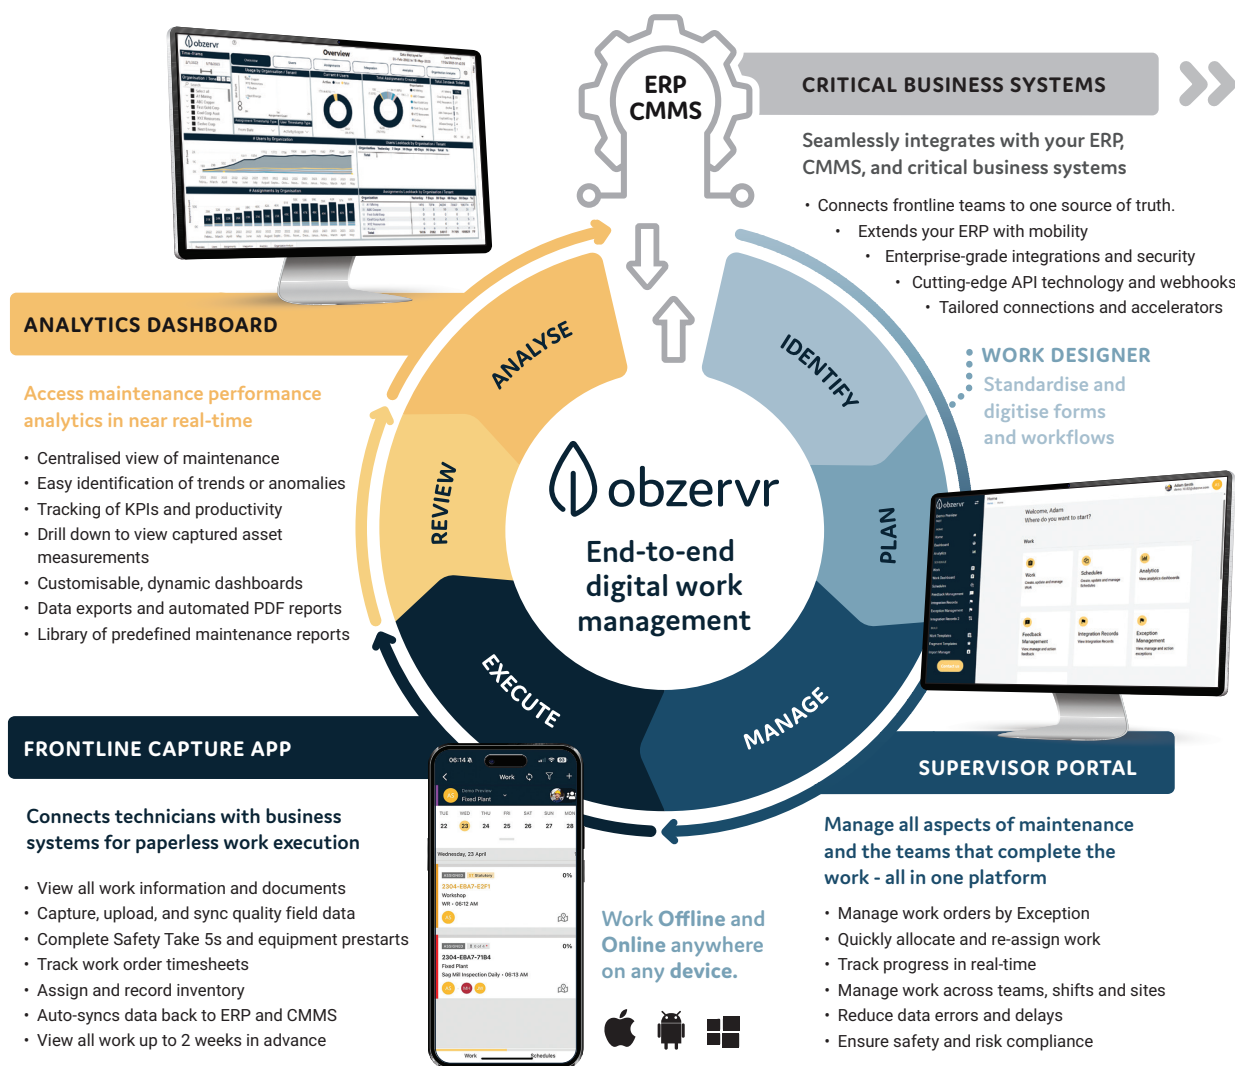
ERP CMMS

CRITICAL BUSINESS SYSTEMS

Seamlessly integrates with your ERP, CMMS, and critical business systems

• Connects frontline teams to one source of truth.
• Extends your ERP with mobility
• Enterprise-grade integrations and security
• Cutting-edge API technology and webhooks
• Tailored connections and accelerators

ANALYTICS DASHBOARD

Access maintenance performance analytics in near real-time

• Centralised view of maintenance
• Easy identification of trends or anomalies
• Tracking of KPIs and productivity
• Drill down to view captured asset measurements
• Customisable, dynamic dashboards
• Data exports and automated PDF reports
• Library of predefined maintenance reports

WORK DESIGNER
Standardise and digitise forms and workflows

ANALYSE
IDENTIFY
PLAN
MANAGE
EXECUTE
REVIEW

obzervr
End-to-end digital work management

FRONTLINE CAPTURE APP

Connects technicians with business systems for paperless work execution

• View all work information and documents
• Capture, upload, and sync quality field data
• Complete Safety Take 5s and equipment prestarts
• Track work order timesheets
• Assign and record inventory
• Auto-syncs data back to ERP and CMMS
• View all work up to 2 weeks in advance

Work Offline and Online anywhere on any device.

SUPERVISOR PORTAL

Manage all aspects of maintenance and the teams that complete the work - all in one platform

• Manage work orders by Exception
• Quickly allocate and re-assign work
• Track progress in real-time
• Manage work across teams, shifts and sites
• Reduce data errors and delays
• Ensure safety and risk compliance